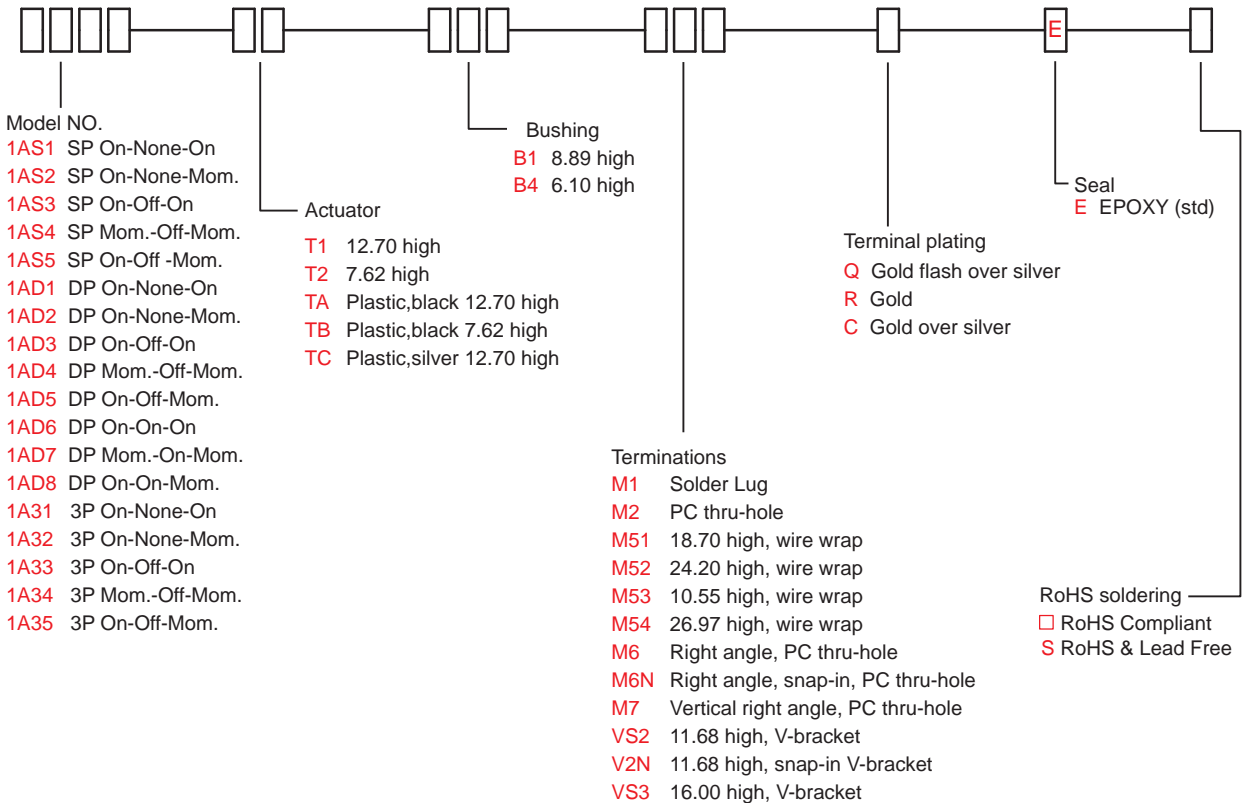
E

Model NO.
1AS1 SP On-None-On
1AS2 SP On-None-Mom.
1AS3 SP On-Off-On
1AS4 SP Mom.-Off-Mom.
1AS5 SP On-Off -Mom.
1AD1 DP On-None-On
1AD2 DP On-None-Mom.
1AD3 DP On-Off-On
1AD4 DP Mom.-Off-Mom.
1AD5 DP On-Off-Mom.
1AD6 DP On-On-On
1AD7 DP Mom.-On-Mom.
1AD8 DP On-On-Mom.
1A31 3P On-None-On
1A32 3P On-None-Mom.
1A33 3P On-Off-On
1A34 3P Mom.-Off-Mom.
1A35 3P On-Off-Mom.

Actuator
T1 12.70 high
T2 7.62 high
TA Plastic,black 12.70 high
TB Plastic,black 7.62 high
TC Plastic,silver 12.70 high

Bushing
B1 8.89 high
B4 6.10 high

Terminations
M1 Solder Lug
M2 PC thru-hole
M51 18.70 high, wire wrap
M52 24.20 high, wire wrap
M53 10.55 high, wire wrap
M54 26.97 high, wire wrap
M6 Right angle, PC thru-hole
M6N Right angle, snap-in, PC thru-hole
M7 Vertical right angle, PC thru-hole
VS2 11.68 high, V-bracket
V2N 11.68 high, snap-in V-bracket
VS3 16.00 high, V-bracket

Terminal plating
Q Gold flash over silver
R Gold
C Gold over silver

Seal
E EPOXY (std)

RoHS soldering
□ RoHS Compliant
S RoHS & Lead Free